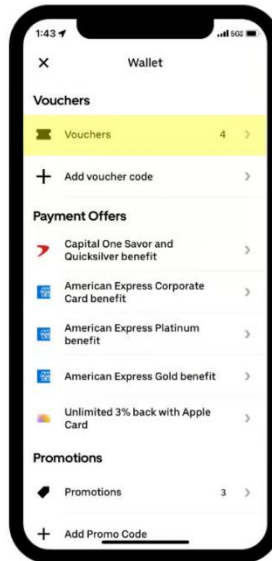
1:43

5G

×

Wallet

Vouchers

Vouchers 4

Add voucher code

Payment Offers

Capital One Savor and Quicksilver benefit

American Express Corporate Card benefit

American Express Platinum benefit

American Express Gold benefit

Unlimited 3% back with Apple Card

Promotions

Promotions 3

Add Promo Code